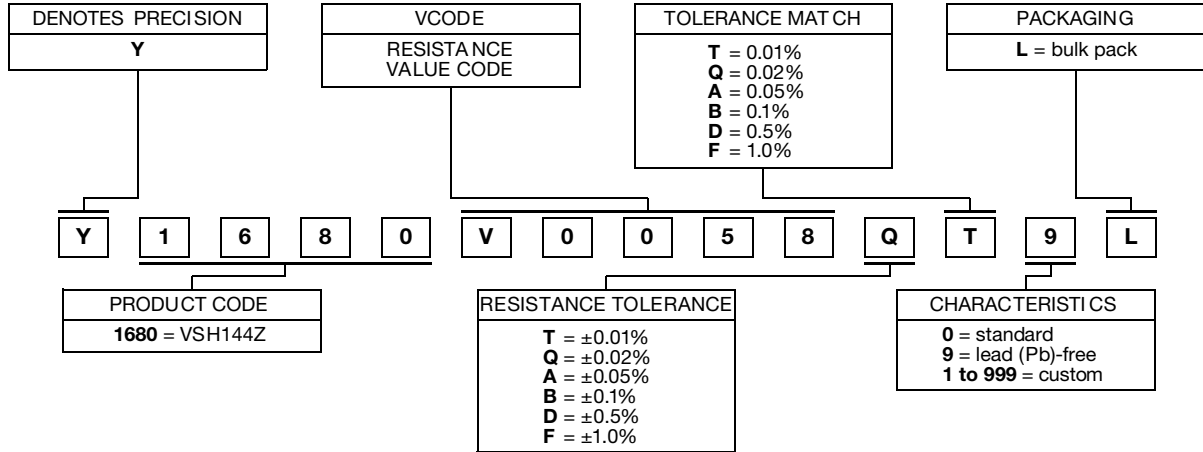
DENOTES PRECISION
**Y**

VCODE
RESISTANCE VALUE CODE

TOLERANCE MATCH
**T** = 0.01%
**Q** = 0.02%
**A** = 0.05%
**B** = 0.1%
**D** = 0.5%
**F** = 1.0%

PACKAGING
**L** = bulk pack

| Y | 1 | 6 | 8 | 0 | V | 0 | 0 | 5 | 8 | Q | T | 9 | L |
|---|---|---|---|---|---|---|---|---|---|---|---|---|---|

PRODUCT CODE
**1680** = VSH144Z

RESISTANCE TOLERANCE
**T** = ±0.01%
**Q** = ±0.02%
**A** = ±0.05%
**B** = ±0.1%
**D** = ±0.5%
**F** = ±1.0%

CHARACTERISTICS
**0** = standard
**9** = lead (Pb)-free
**1 to 999** = custom